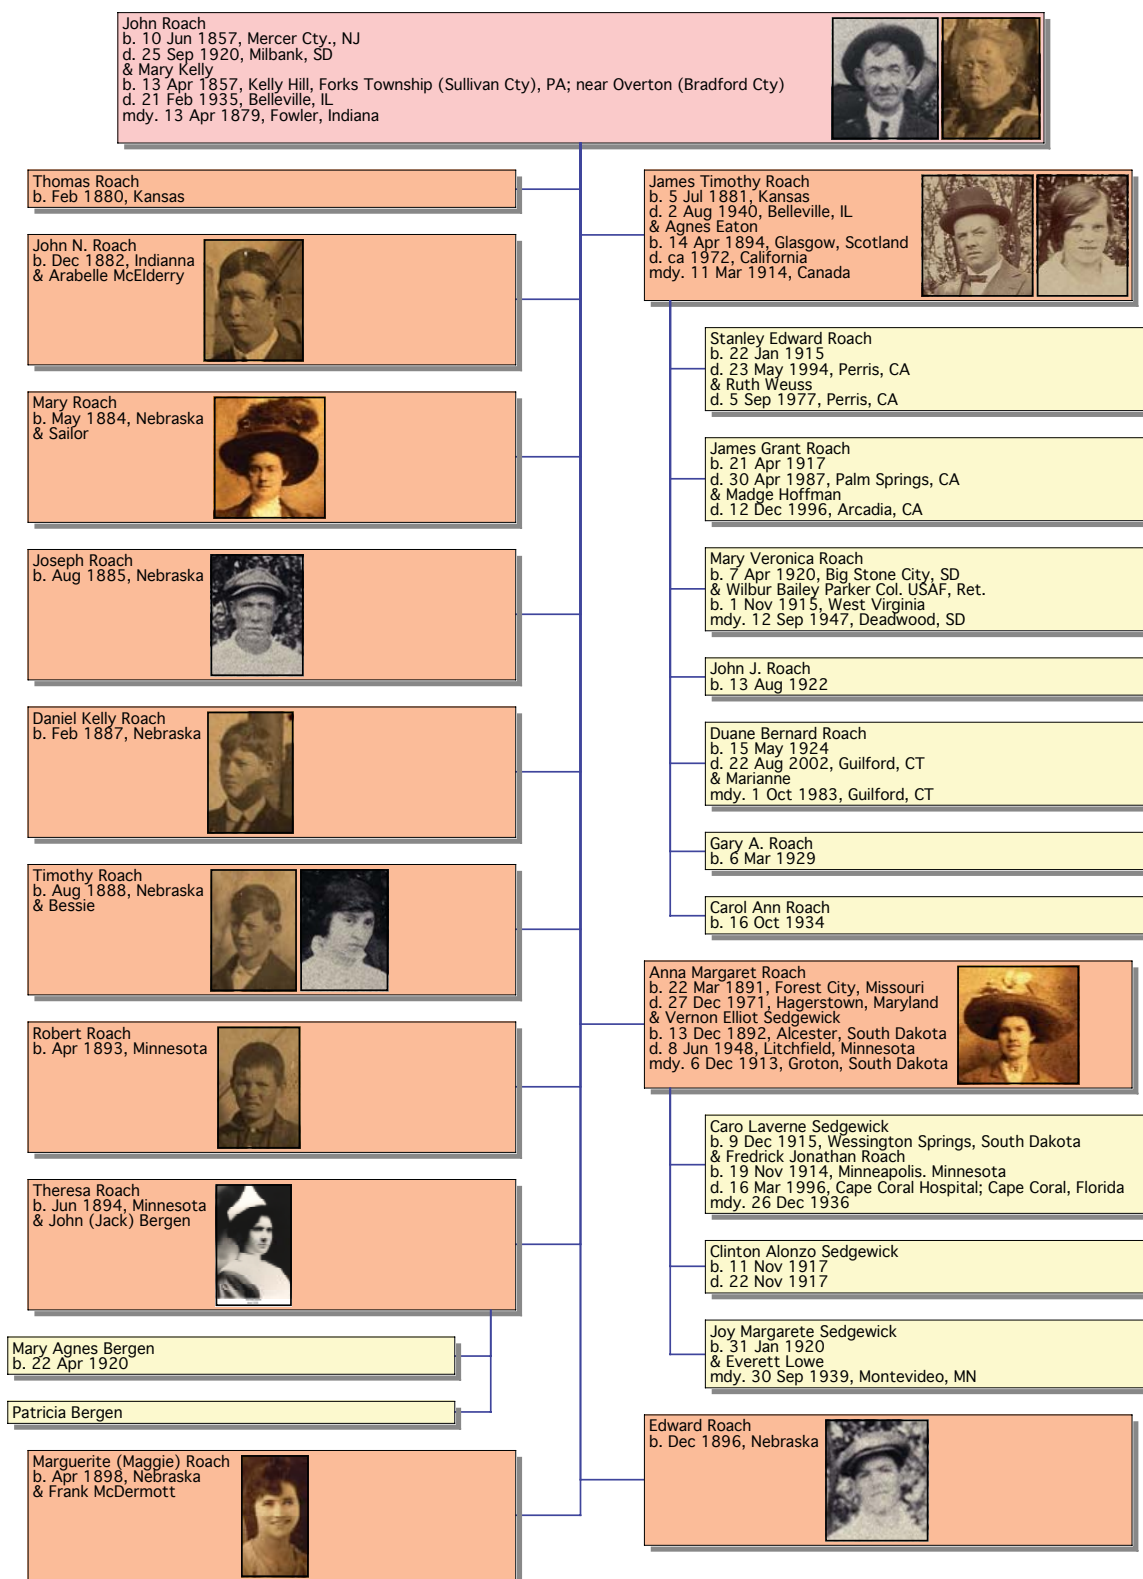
John Roach
b. 10 Jun 1857, Mercer Cty., NJ
d. 25 Sep 1920, Milbank, SD
& Mary Kelly
b. 13 Apr 1857, Kelly Hill, Forks Township (Sullivan Cty), PA; near Overton (Bradford Cty)
d. 21 Feb 1935, Belleville, IL
mdy. 13 Apr 1879, Fowler, Indiana

Thomas Roach
b. Feb 1880, Kansas

John N. Roach
b. Dec 1882, Indianna
& Arabelle McElderry

Mary Roach
b. May 1884, Nebraska
& Sailor

Joseph Roach
b. Aug 1885, Nebraska

Daniel Kelly Roach
b. Feb 1887, Nebraska

Timothy Roach
b. Aug 1888, Nebraska
& Bessie

Robert Roach
b. Apr 1893, Minnesota

Theresa Roach
b. Jun 1894, Minnesota
& John (Jack) Bergen

Mary Agnes Bergen
b. 22 Apr 1920

Patricia Bergen

Marguerite (Maggie) Roach
b. Apr 1898, Nebraska
& Frank McDermott

James Timothy Roach
b. 5 Jul 1881, Kansas
d. 2 Aug 1940, Belleville, IL
& Agnes Eaton
b. 14 Apr 1894, Glasgow, Scotland
d. ca 1972, California
mdy. 11 Mar 1914, Canada

Stanley Edward Roach
b. 22 Jan 1915
d. 23 May 1994, Perris, CA
& Ruth Weuss
d. 5 Sep 1977, Perris, CA

James Grant Roach
b. 21 Apr 1917
d. 30 Apr 1987, Palm Springs, CA
& Madge Hoffman
d. 12 Dec 1996, Arcadia, CA

Mary Veronica Roach
b. 7 Apr 1920, Big Stone City, SD
& Wilbur Bailey Parker Col. USAF, Ret.
b. 1 Nov 1915, West Virginia
mdy. 12 Sep 1947, Deadwood, SD

John J. Roach
b. 13 Aug 1922

Duane Bernard Roach
b. 15 May 1924
d. 22 Aug 2002, Guilford, CT
& Marianne
mdy. 1 Oct 1983, Guilford, CT

Gary A. Roach
b. 6 Mar 1929

Carol Ann Roach
b. 16 Oct 1934

Anna Margaret Roach
b. 22 Mar 1891, Forest City, Missouri
d. 27 Dec 1971, Hagerstown, Maryland
& Vernon Elliot Sedgewick
b. 13 Dec 1892, Alcester, South Dakota
d. 8 Jun 1948, Litchfield, Minnesota
mdy. 6 Dec 1913, Groton, South Dakota

Caro Laverne Sedgewick
b. 9 Dec 1915, Wessington Springs, South Dakota
& Fredrick Jonathan Roach
b. 19 Nov 1914, Minneapolis. Minnesota
d. 16 Mar 1996, Cape Coral Hospital; Cape Coral, Florida
mdy. 26 Dec 1936

Clinton Alonzo Sedgewick
b. 11 Nov 1917
d. 22 Nov 1917

Joy Margarete Sedgewick
b. 31 Jan 1920
& Everett Lowe
mdy. 30 Sep 1939, Montevideo, MN

Edward Roach
b. Dec 1896, Nebraska